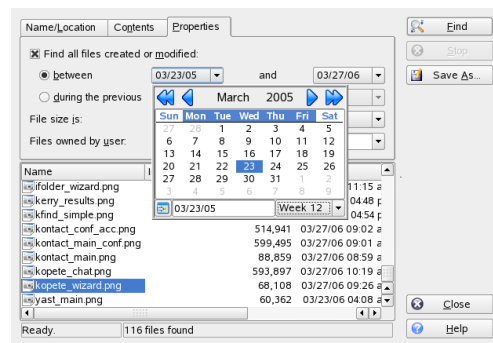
Name/Location | Contents | Properties

Find all files created or modified:

between 03/23/05 and 03/27/06

during the previous

File size is:

Files owned by user:

March 2005

| Sun | Mon | Tue | Wed | Thu | Fri | Sat |
|---|---|---|---|---|---|---|
| 27 | 28 | 1 | 2 | 3 | 4 | 5 |
| 6 | 7 | 8 | 9 | 10 | 11 | 12 |
| 13 | 14 | 15 | 16 | 17 | 18 | 19 |
| 20 | 21 | 22 | 23 | 24 | 25 | 26 |
| 27 | 28 | 29 | 30 | 31 | 1 | 2 |
| 3 | 4 | 5 | 6 | 7 | 8 | 9 |

03/23/05 Week 12

| Name | | |
|---|---|---|
| ifolder_wizard.png | | 11:15 a |
| kerry_results.png | | 04:48 p |
| kfind_simple.png | | 04:54 p |
| kontact_conf_acc.png | 514,941 | 03/27/06 09:02 a |
| kontact_main_conf.png | 599,495 | 03/27/06 09:01 a |
| kontact_main.png | 88,859 | 03/27/06 08:59 a |
| kopete_chat.png | 593,897 | 03/27/06 10:19 a |
| kopete_wizard.png | 68,108 | 03/27/06 09:26 a |
| yast_main.png | 60,362 | 03/23/06 04:08 a |

Ready. 116 files found

Find

Stop

Save As...

Close

Help